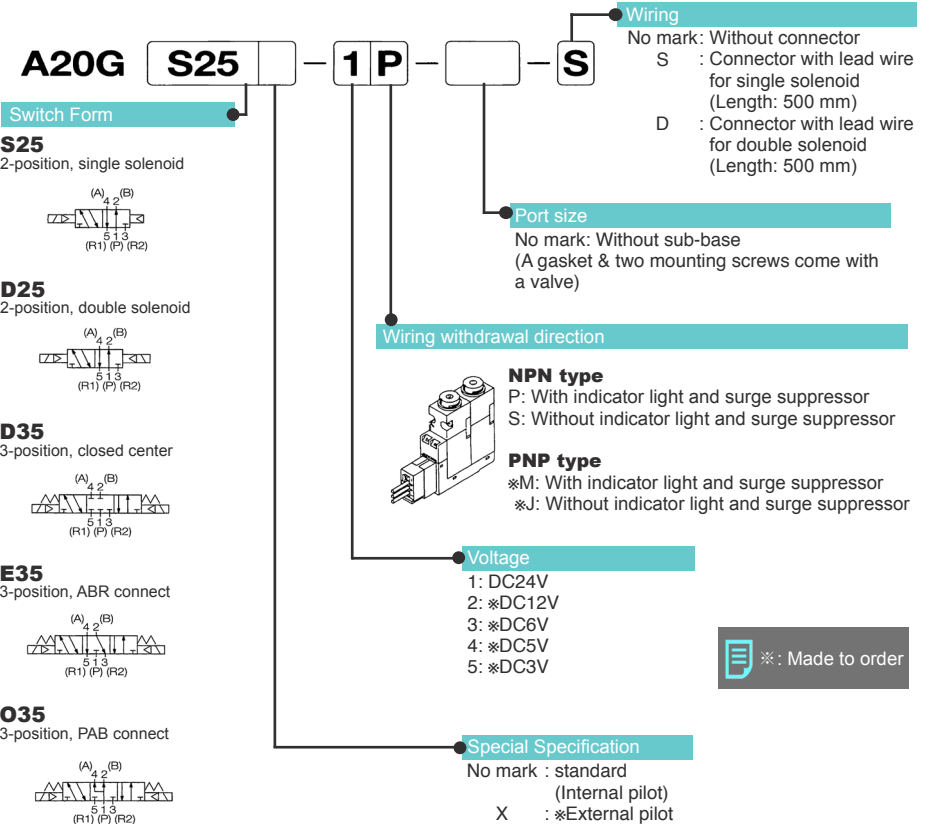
A20G S25 – 1 P – – S

Wiring
No mark: Without connector
S : Connector with lead wire for single solenoid (Length: 500 mm)
D : Connector with lead wire for double solenoid (Length: 500 mm)

Switch Form

S25
2-position, single solenoid
(A) 4 2 (B)
5 1 3
(R1) (P) (R2)

D25
2-position, double solenoid
(A) 4 2 (B)
5 1 3
(R1) (P) (R2)

D35
3-position, closed center
(A) 4 2 (B)
5 1 3
(R1) (P) (R2)

E35
3-position, ABR connect
(A) 4 2 (B)
5 1 3
(R1) (P) (R2)

O35
3-position, PAB connect
(A) 4 2 (B)
5 1 3
(R1) (P) (R2)

Port size
No mark: Without sub-base
(A gasket & two mounting screws come with a valve)

Wiring withdrawal direction

NPN type
P: With indicator light and surge suppressor
S: Without indicator light and surge suppressor

PNP type
※M: With indicator light and surge suppressor
※J: Without indicator light and surge suppressor

Voltage
1: DC24V
2: ※DC12V
3: ※DC6V
4: ※DC5V
5: ※DC3V

※: Made to order

Special Specification
No mark : standard (Internal pilot)
X : ※External pilot